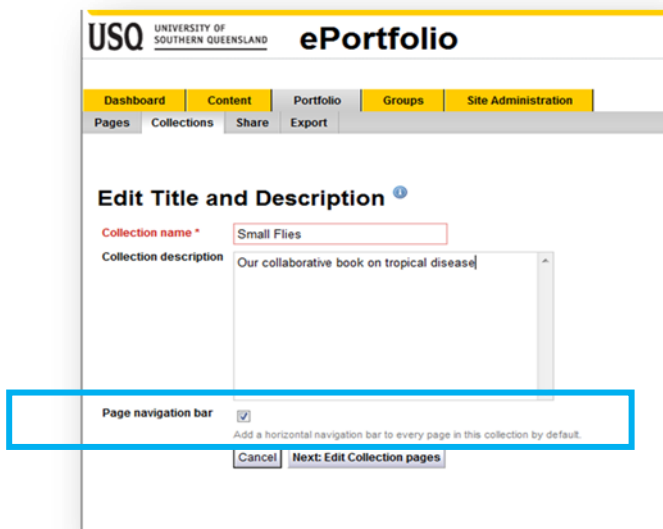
USQ UNIVERSITY OF SOUTHERN QUEENSLAND ePortfolio

Dashboard Content Portfolio Groups Site Administration

Pages Collections Share Export

Edit Title and Description

Collection name *
Small Flies

Collection description
Our collaborative book on tropical disease

Page navigation bar
Add a horizontal navigation bar to every page in this collection by default.

Cancel Next: Edit Collection pages